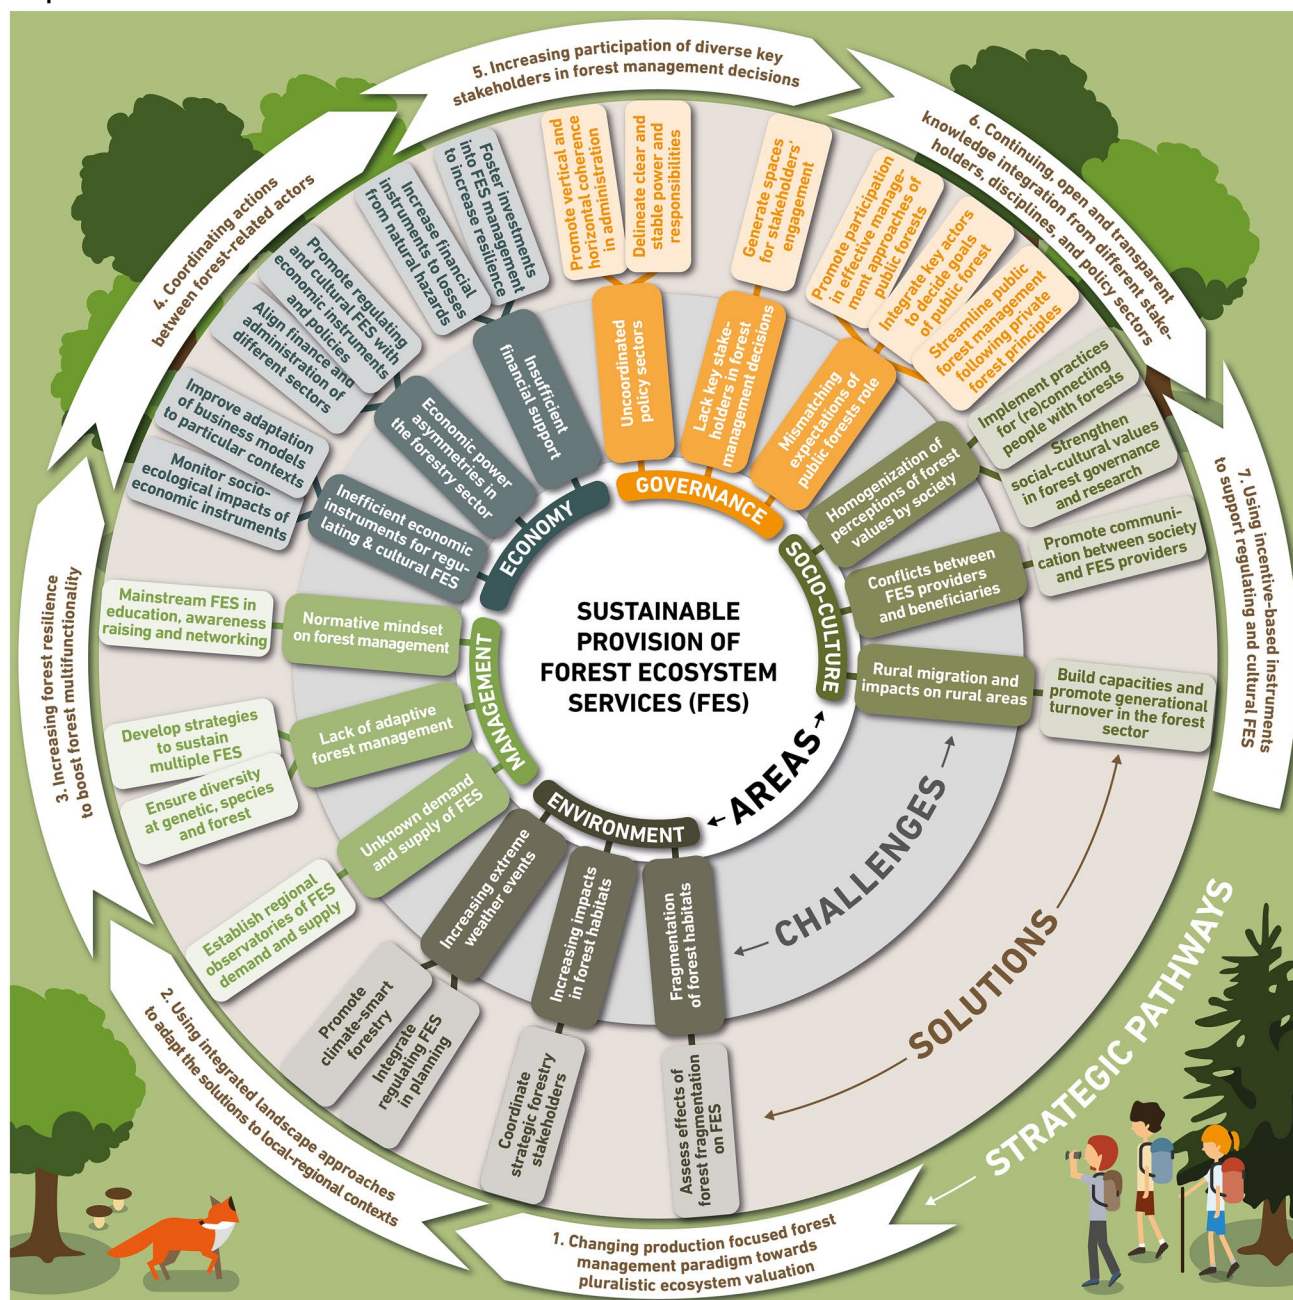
5. Increasing participation of diverse key stakeholders in forest management decisions

6. Continuing, open and transparent knowledge integration from different stakeholders, disciplines, and policy sectors

7. Using incentive-based instruments to support regulating and cultural FES

1. Changing production focused forest management paradigm towards pluralistic ecosystem valuation

2. Using integrated landscape approaches to adapt the solutions to local-regional contexts

3. Increasing forest resilience to boost forest multifunctionality

4. Coordinating actions between forest-related actors

SUSTAINABLE PROVISION OF FOREST ECOSYSTEM SERVICES (FES)

AREAS

CHALLENGES

SOLUTIONS

STRATEGIC PATHWAYS

ECONOMY

Insufficient financial support

Economic power asymmetries in the forestry sector

Inefficient economic instruments for regulating & cultural FES

Foster investments into FES management to increase resilience

Increase financial instruments to losses from natural hazards

Promote regulating and cultural FES with economic instruments and policies

Align finance and administration of different sectors

Improve adaptation of business models to particular contexts

Monitor socio-ecological impacts of economic instruments

GOVERNANCE

Uncoordinated policy sectors

Lack key stakeholders in forest management decisions

Mismatching expectations of public forests role

Promote vertical and horizontal coherence in administration

Delineate clear and stable power and responsibilities

Generate spaces for stakeholders' engagement

Promote participation in effective management approaches of public forests

Integrate key actors to decide goals of public forest

Streamline public forest management following private forest principles

SOCIO-CULTURE

Homogenization of perceptions of forest values by society

Conflicts between FES providers and beneficiaries

Rural migration and impacts on rural areas

Implement practices for (re)connecting people with forests

Strengthen social-cultural values in forest governance and research

Promote communication between society and FES providers

Build capacities and promote generational turnover in the forest sector

MANAGEMENT

Normative mindset on forest management

Lack of adaptive forest management

Unknown demand and supply of FES

Mainstream FES in education, awareness raising and networking

Develop strategies to sustain multiple FES

Ensure diversity at genetic, species and forest

Establish regional observatories of FES demand and supply

ENVIRONMENT

Increasing extreme weather events

Increasing impacts in forest habitats

Fragmentation of forest habitats

Promote climate-smart forestry

Integrate regulating FES in planning

Coordinate strategic forestry stakeholders

Assess effects of forest fragmentation on FES